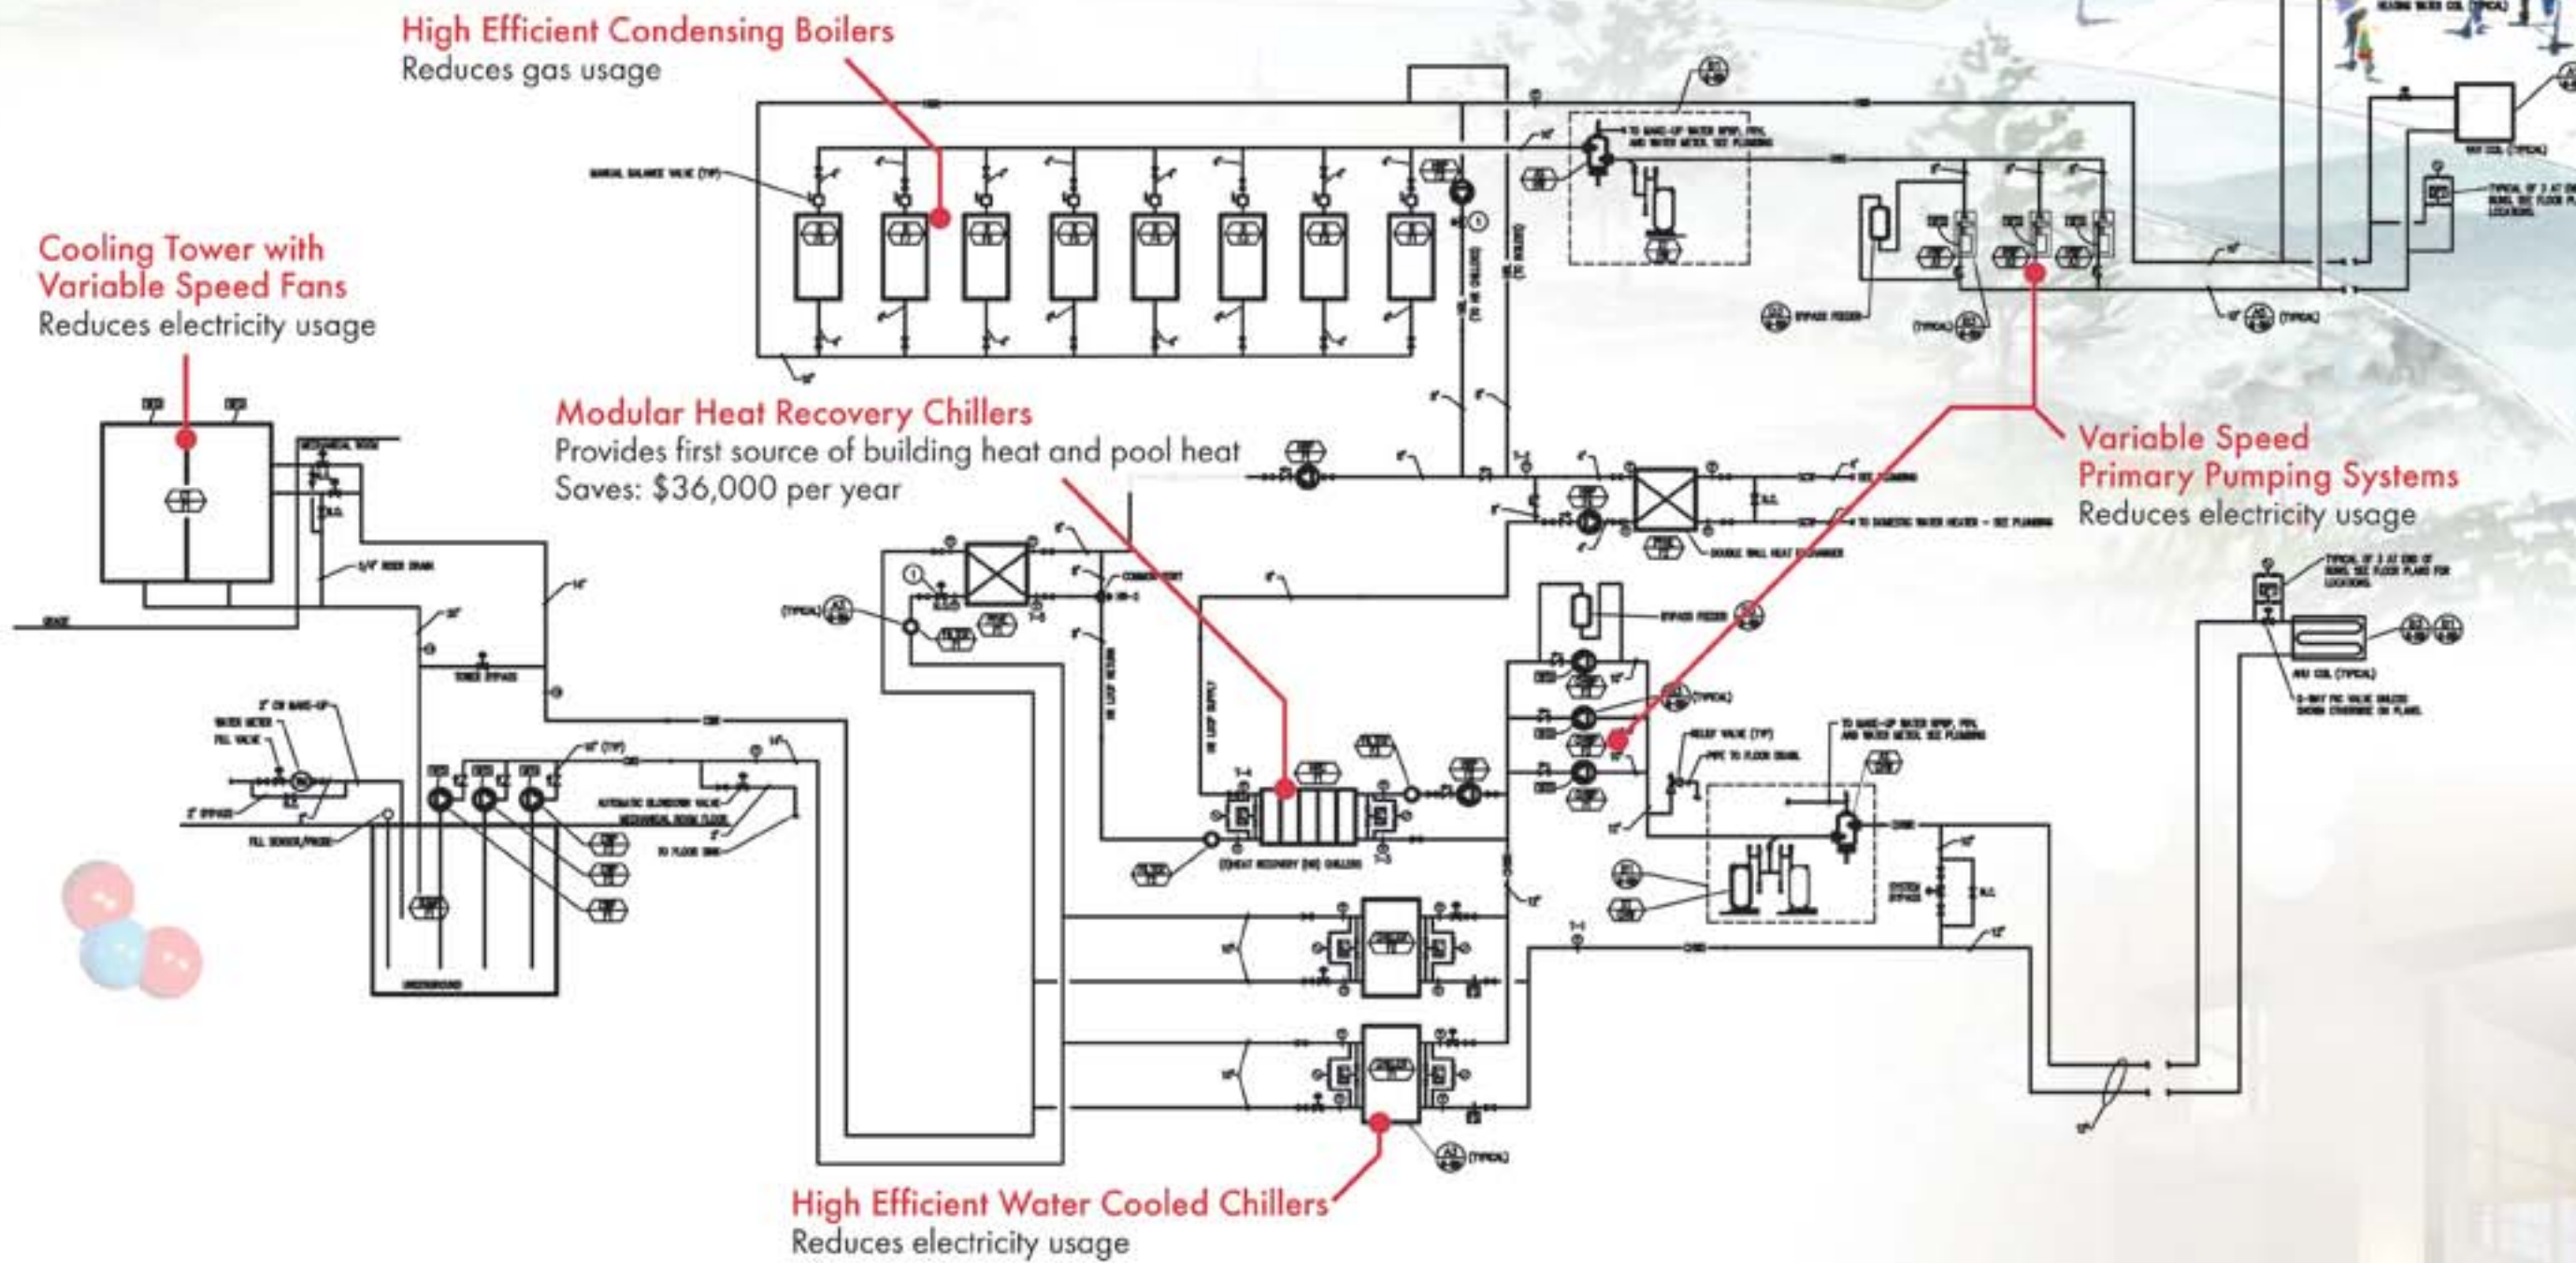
High Efficient Condensing Boilers
Reduces gas usage

Cooling Tower with Variable Speed Fans
Reduces electricity usage

Modular Heat Recovery Chillers
Provides first source of building heat and pool heat
Saves: $36,000 per year

Variable Speed Primary Pumping Systems
Reduces electricity usage

High Efficient Water Cooled Chillers
Reduces electricity usage

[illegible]